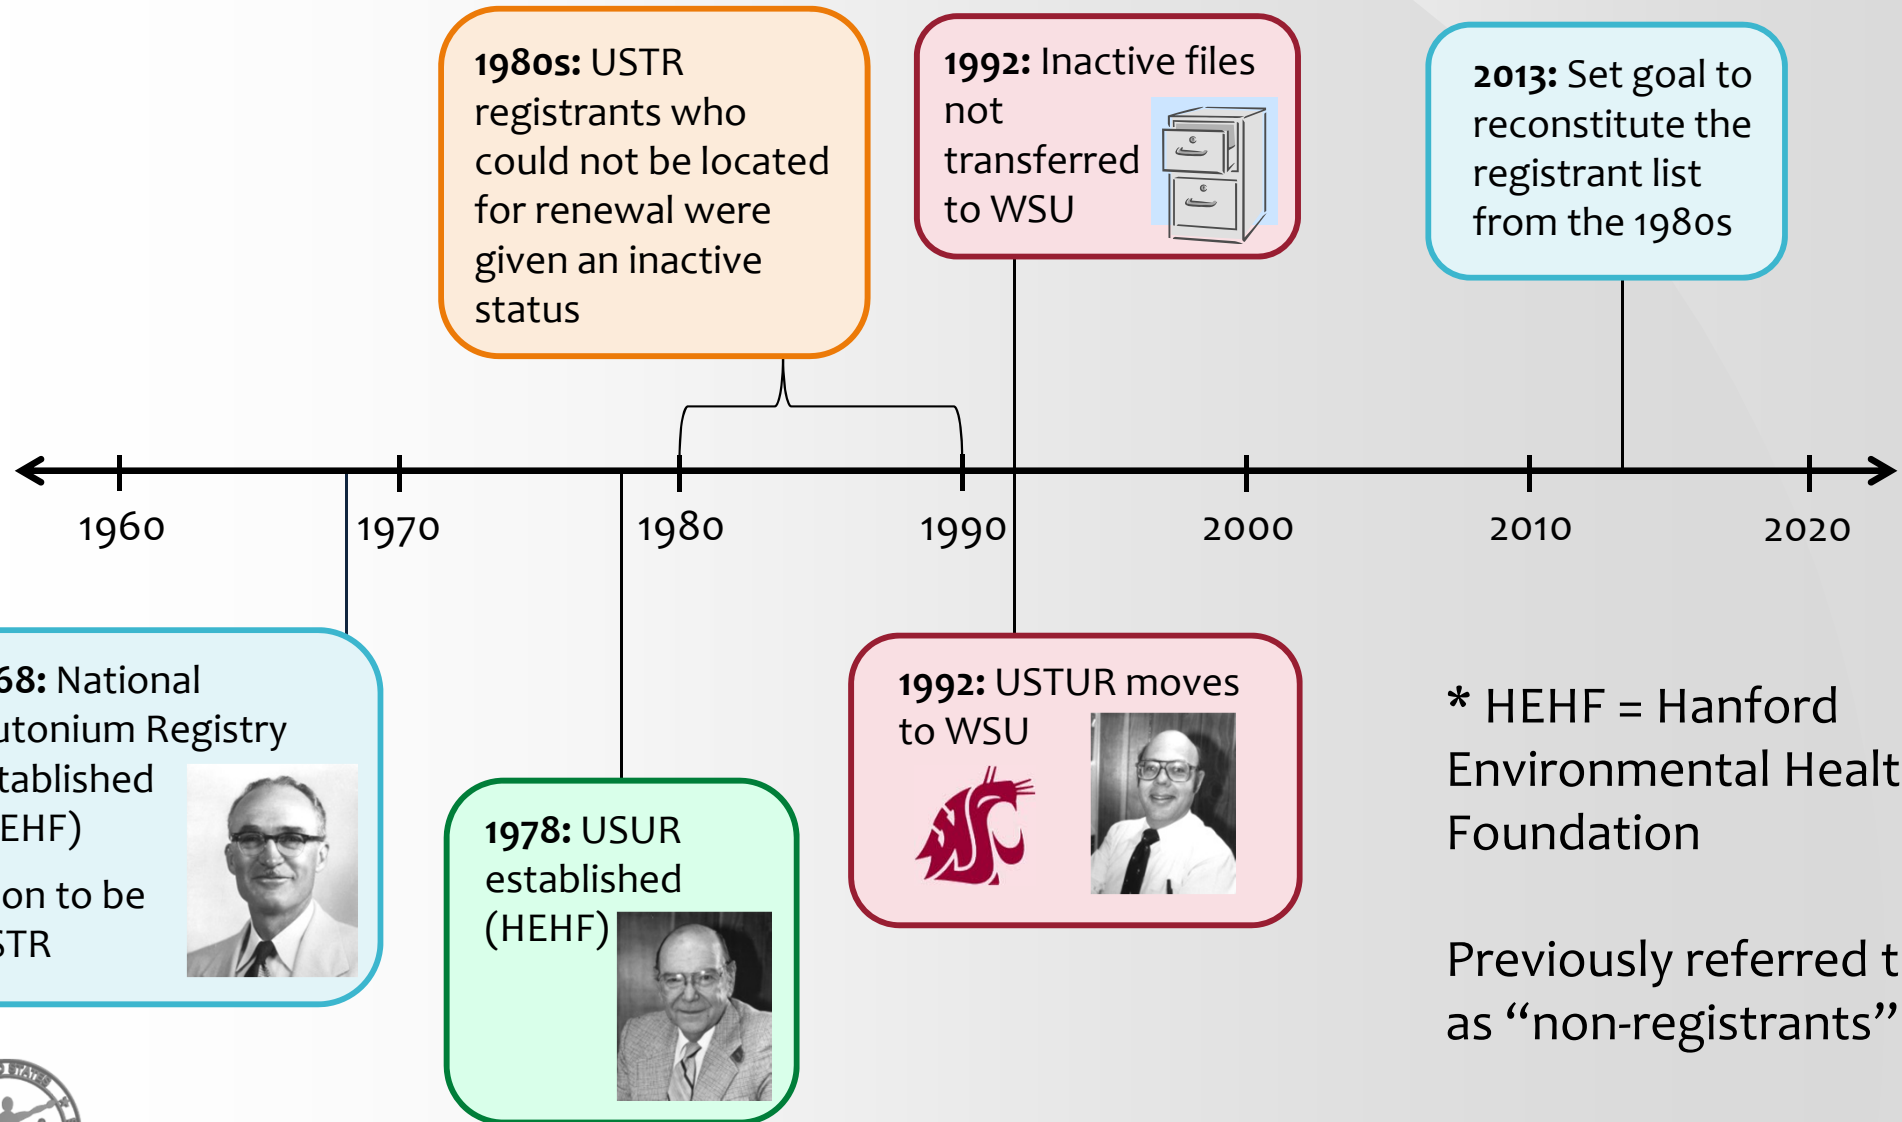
**1980s:** USTR registrants who could not be located for renewal were given an inactive status

**1992:** Inactive files not transferred to WSU

**2013:** Set goal to reconstitute the registrant list from the 1980s

1960
1970
1980
1990
2000
2010
2020

**68:** National utonium Registry tablished EHF)

on to be STR

**1978:** USUR established (HEHF)

**1992:** USTUR moves to WSU

\* HEHF = Hanford Environmental Healt Foundation

Previously referred t as "non-registrants"